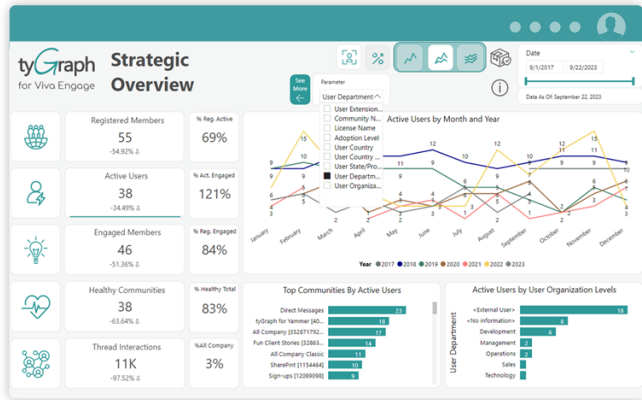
tyGraph for Viva Engage

Strategic Overview

See More

Parameter

User Department

User Extension...
Community N...
License Name
Adoption Level
User Country
User Country ...
User State/Pro...
User Departm...
User Organiza...

Date

9/1/2017

9/22/2023

Data As Of: September 22, 2023

Registered Members
55
-54.92%

% Reg. Active
69%

Active Users
38
-34.49%

% Act. Engaged
121%

Engaged Members
46
-51.36%

% Reg. Engaged
84%

Healthy Communities
38
-63.64%

% Healthy Total
79%

Thread Interactions
11K
-97.52%

%All Company
3%

Active Users by Month and Year

Year 2017 2018 2019 2020 2021 2022 2023

January February March April May June July August September October November December

Top Communities By Active Users

| Community | Active Users |
|---|---|
| Direct Messages | 23 |
| tyGraph for Yammer [40... | 18 |
| All Company [3328717792... | 17 |
| Fun Client Stories [52863... | 14 |
| All Company Classic | 11 |
| SharePint [1154464] | 10 |
| Sign-ups [12089098] | 9 |

Active Users by User Organization Levels

User Department

| User Department | Active Users |
|---|---|
| <External User> | 18 |
| <No information> | 8 |
| Development | 6 |
| Management | 2 |
| Operations | 2 |
| Sales | 1 |
| Technology | 1 |